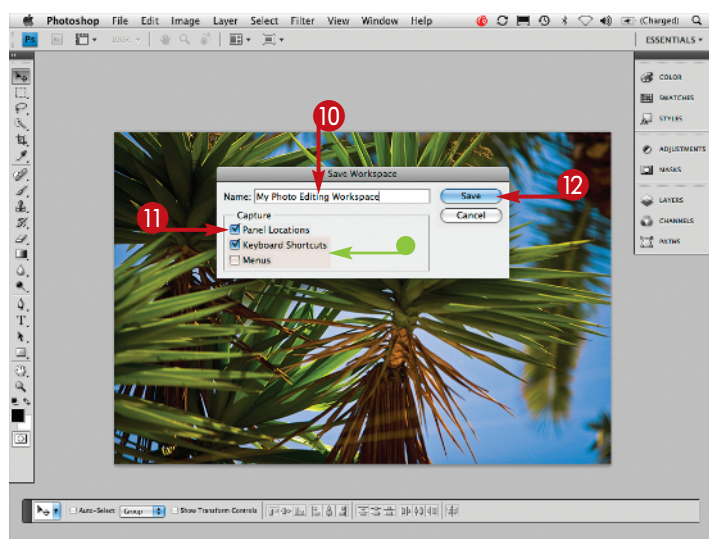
Photoshop File Edit Image Layer Select Filter View Window Help

(Charged)

Ps

100%

ESSENTIALS

COLOR

SWATCHES

STYLES

ADJUSTMENTS

MASKS

LAYERS

CHANNELS

PATHS

10

Save Workspace

Name: My Photo Editing Workspace

Save

Cancel

12

11

Capture

Panel Locations

Keyboard Shortcuts

Menus

Auto-Select Group Show Transform Controls